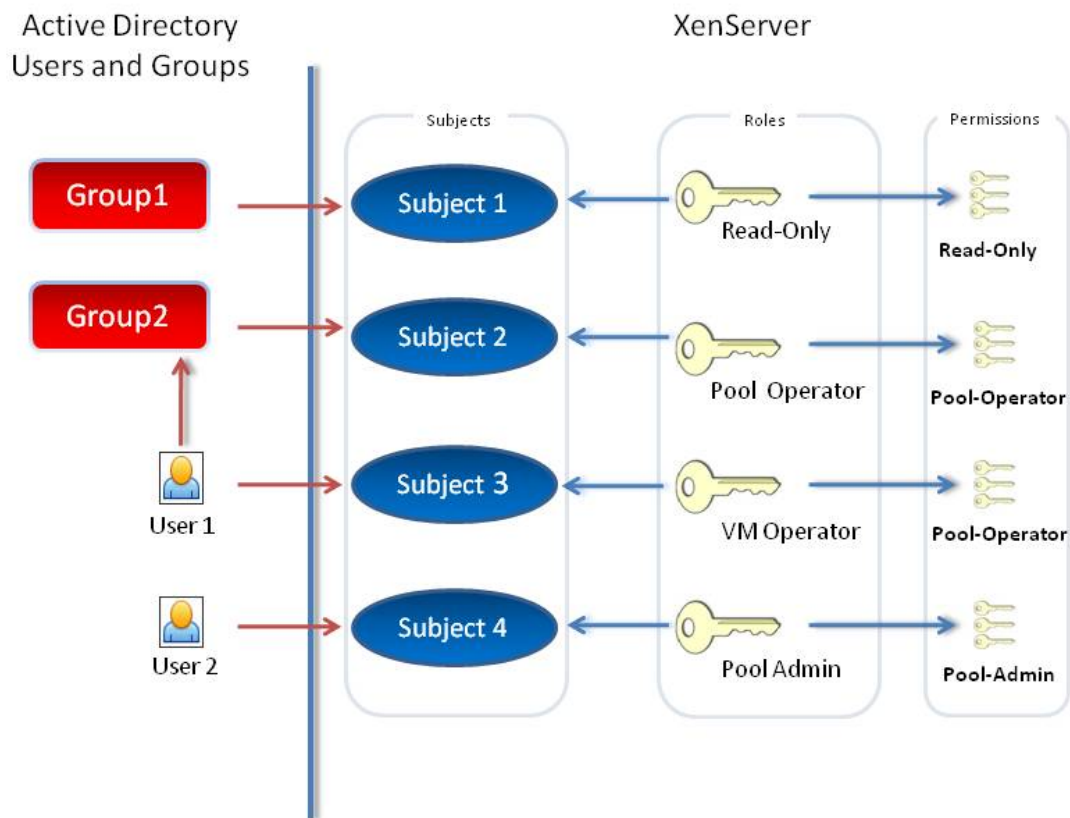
Active Directory Users and Groups

XenServer

Subjects

Roles

Permissions

Group1

Subject 1

Read-Only

Read-Only

Group2

Subject 2

Pool Operator

Pool-Operator

User 1

Subject 3

VM Operator

Pool-Operator

User 2

Subject 4

Pool Admin

Pool-Admin